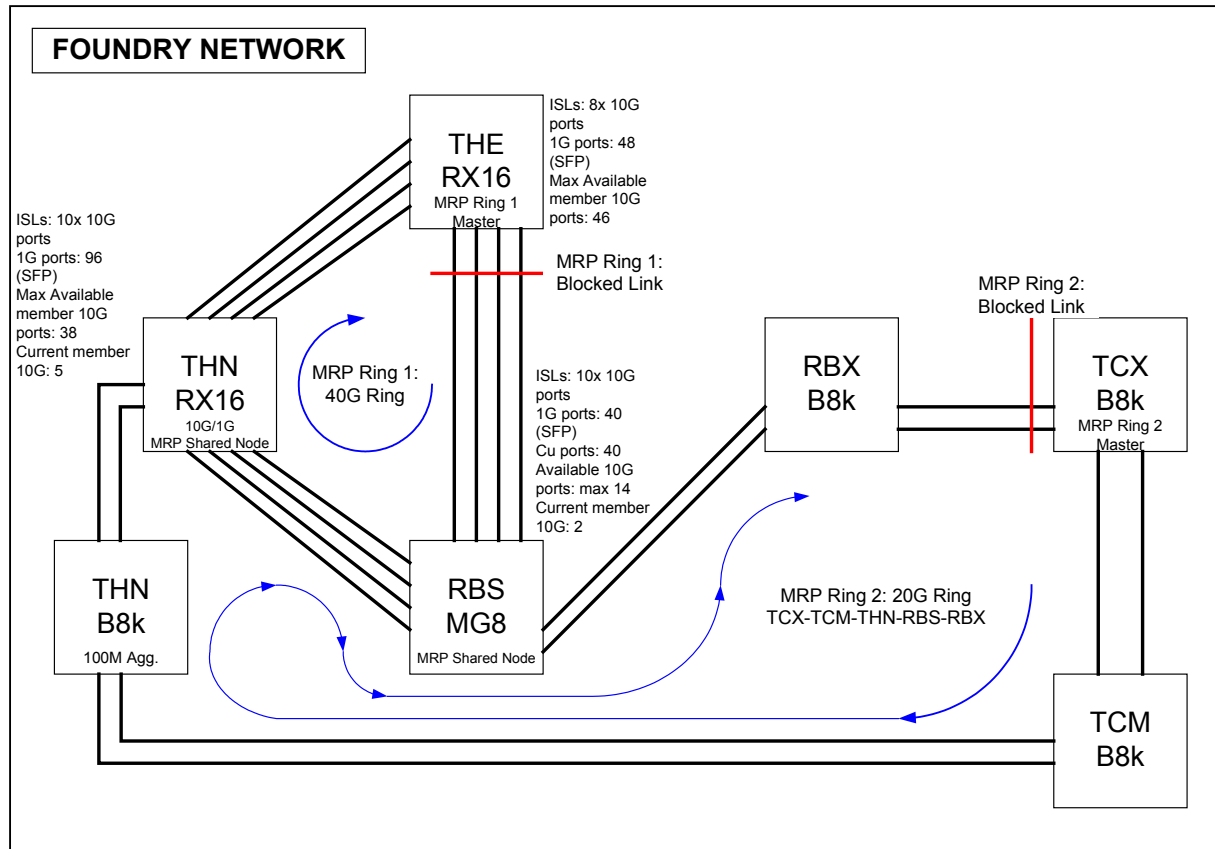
FOUNDRY NETWORK

THE
RX16
MRP Ring 1
Master

ISLs: 8x 10G ports
1G ports: 48 (SFP)
Max Available member 10G ports: 46

ISLs: 10x 10G ports
1G ports: 96 (SFP)
Max Available member 10G ports: 38
Current member 10G: 5

MRP Ring 1:
Blocked Link

MRP Ring 2:
Blocked Link

THN
RX16
10G/1G
MRP Shared Node

MRP Ring 1:
40G Ring

ISLs: 10x 10G ports
1G ports: 40 (SFP)
Cu ports: 40
Available 10G ports: max 14
Current member 10G: 2

RBX
B8k

TCX
B8k
MRP Ring 2
Master

THN
B8k
100M Agg.

RBS
MG8
MRP Shared Node

MRP Ring 2: 20G Ring
TCX-TCM-THN-RBS-RBX

TCM
B8k